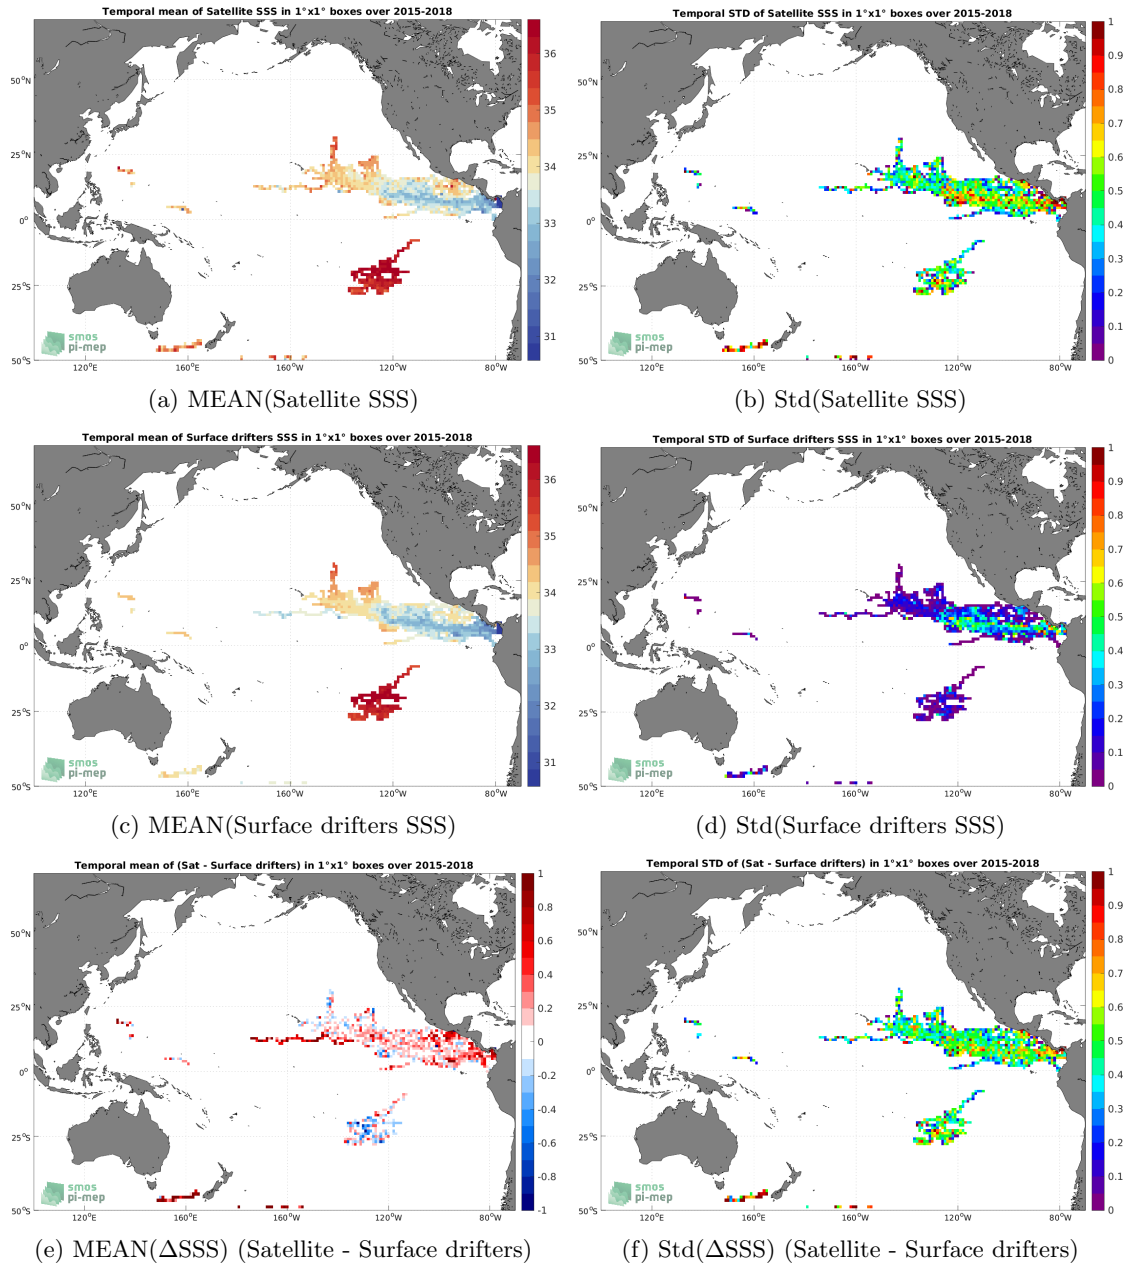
Temporal mean of Satellite SSS in 1°x1° boxes over 2015-2018

50°N
25°N
0°
25°S
50°S
120°E 160°E 160°W 120°W 80°W

36
35
34
33
32
31

smos
pi-mep

(a) MEAN(Satellite SSS)

Temporal STD of Satellite SSS in 1°x1° boxes over 2015-2018

50°N
25°N
0°
25°S
50°S
120°E 160°E 160°W 120°W 80°W

1
0.9
0.8
0.7
0.6
0.5
0.4
0.3
0.2
0.1
0

smos
pi-mep

(b) Std(Satellite SSS)

Temporal mean of Surface drifters SSS in 1°x1° boxes over 2015-2018

50°N
25°N
0°
25°S
50°S
120°E 160°E 160°W 120°W 80°W

36
35
34
33
32
31

smos
pi-mep

(c) MEAN(Surface drifters SSS)

Temporal STD of Surface drifters SSS in 1°x1° boxes over 2015-2018

50°N
25°N
0°
25°S
50°S
120°E 160°E 160°W 120°W 80°W

1
0.9
0.8
0.7
0.6
0.5
0.4
0.3
0.2
0.1
0

smos
pi-mep

(d) Std(Surface drifters SSS)

Temporal mean of (Sat - Surface drifters) in 1°x1° boxes over 2015-2018

50°N
25°N
0°
25°S
50°S
120°E 160°E 160°W 120°W 80°W

1
0.8
0.6
0.4
0.2
0
-0.2
-0.4
-0.6
-0.8
-1

smos
pi-mep

(e) MEAN($\Delta$SSS) (Satellite - Surface drifters)

Temporal STD of (Sat - Surface drifters) in 1°x1° boxes over 2015-2018

50°N
25°N
0°
25°S
50°S
120°E 160°E 160°W 120°W 80°W

1
0.9
0.8
0.7
0.6
0.5
0.4
0.3
0.2
0.1
0

smos
pi-mep

(f) Std($\Delta$SSS) (Satellite - Surface drifters)